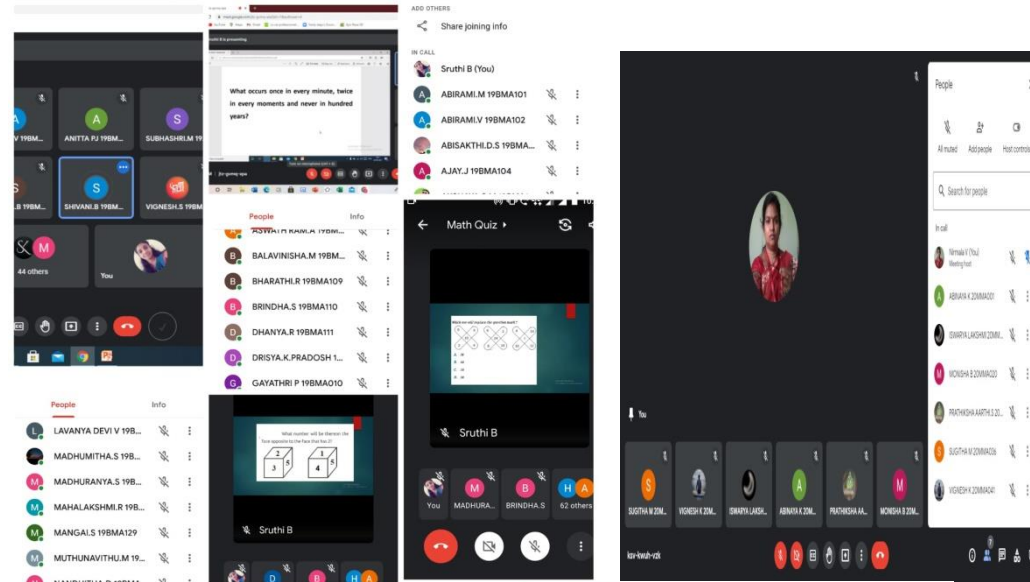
V 19BM...
A
ANITTA PJ 19BM...
S
SUBHASHRI.M 19...
S
.B 19BM...
S
SHIVANI.B 19BM...
VIGNESH.S 19BM...
M
44 others
You

Sruthi B is presenting

What occurs once in every minute, twice in every moments and never in hundred years?

ADD OTHERS
Share joining info
IN CALL
Sruthi B (You)
A ABIRAMI.M 19BMA101
A ABIRAMI.V 19BMA102
ABISAKTHI.D.S 19BMA...
A AJAY.J 19BMA104

People
Info
ASWATH RAM.A 19BM...
B BALAVINISHA.M 19BM...
B BHARATHI.R 19BMA109
B BRINDHA.S 19BMA110
D DHANYA.R 19BMA111
D DRISYA.K.PRADOSH 1...
G GAYATHRI P 19BMA010

Math Quiz
Sruthi B

People
Info
L LAVANYA DEVI V 19B...
MADHUMITHA.S 19B...
M MADHURANYA.S 19B...
M MAHALAKSHMI.R 19B...
M MANGAI.S 19BMA129
M MUTHUNAVITHU.M 19...

What number will be thereon the face opposite to the face that has 2?
3 5 2
4 5
Sruthi B

M
MADHURA...
B
BRINDHA.S
H A
62 others
You

People
All muted
Add people
Host controls
Search for people
In call
Nirmala V (You)
Meeting host
ABINAYA K 20MMA001
ISWARYA LAKSHMI 20MM...
MONISHA B 20MMA020
PRATHIKSHA AARTHI.S 20...
SUGITHA M 20MMA026
VIGNESH K 20MMA041

You
S
SUGITHA M 20M...
VIGNESH K 20M...
ISWARYA LAKSH...
A
ABINAYA K 20M...
PRATHIKSHA AA...
M
MONISHA B 20M...
kxv-kwuh-vzk